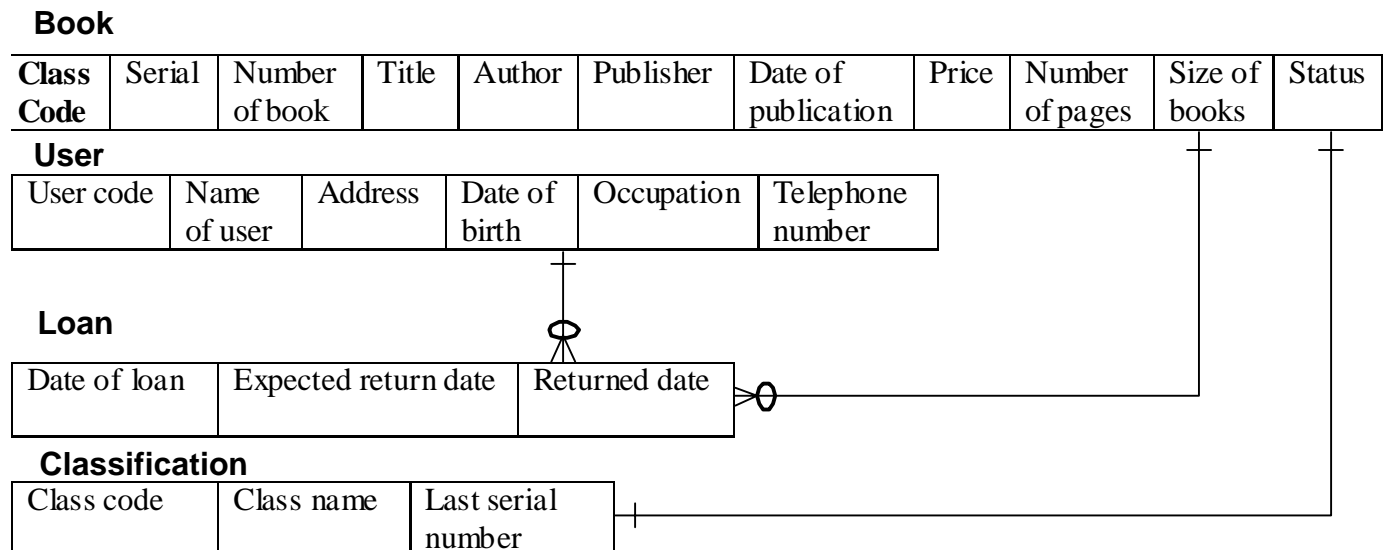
**Book**

| **Class Code** | Serial | Number of book | Title | Author | Publisher | Date of publication | Price | Number of pages | Size of books | Status |
|---|---|---|---|---|---|---|---|---|---|---|

**User**

| User code | Name of user | Address | Date of birth | Occupation | Telephone number |
|---|---|---|---|---|---|

**Loan**

| Date of loan | Expected return date | Returned date |
|---|---|---|

**Classification**

| Class code | Class name | Last serial number |
|---|---|---|